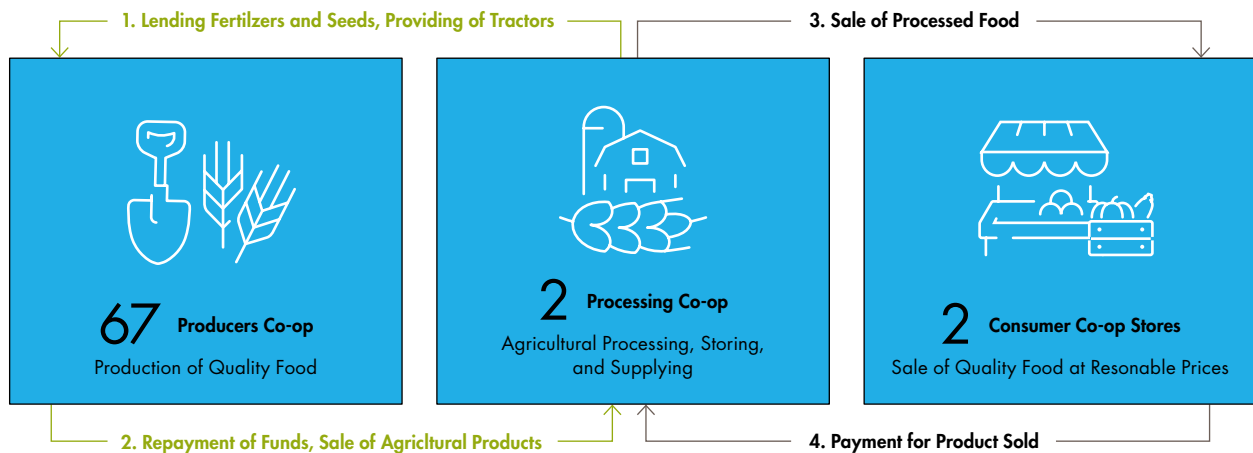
1. Lending Fertilzers and Seeds, Providing of Tractors

3. Sale of Processed Food

67 Producers Co-op
Production of Quality Food

2 Processing Co-op
Agricultural Processing, Storing, and Supplying

2 Consumer Co-op Stores
Sale of Quality Food at Resonable Prices

2. Repayment of Funds, Sale of Agricltural Products

4. Payment for Product Sold